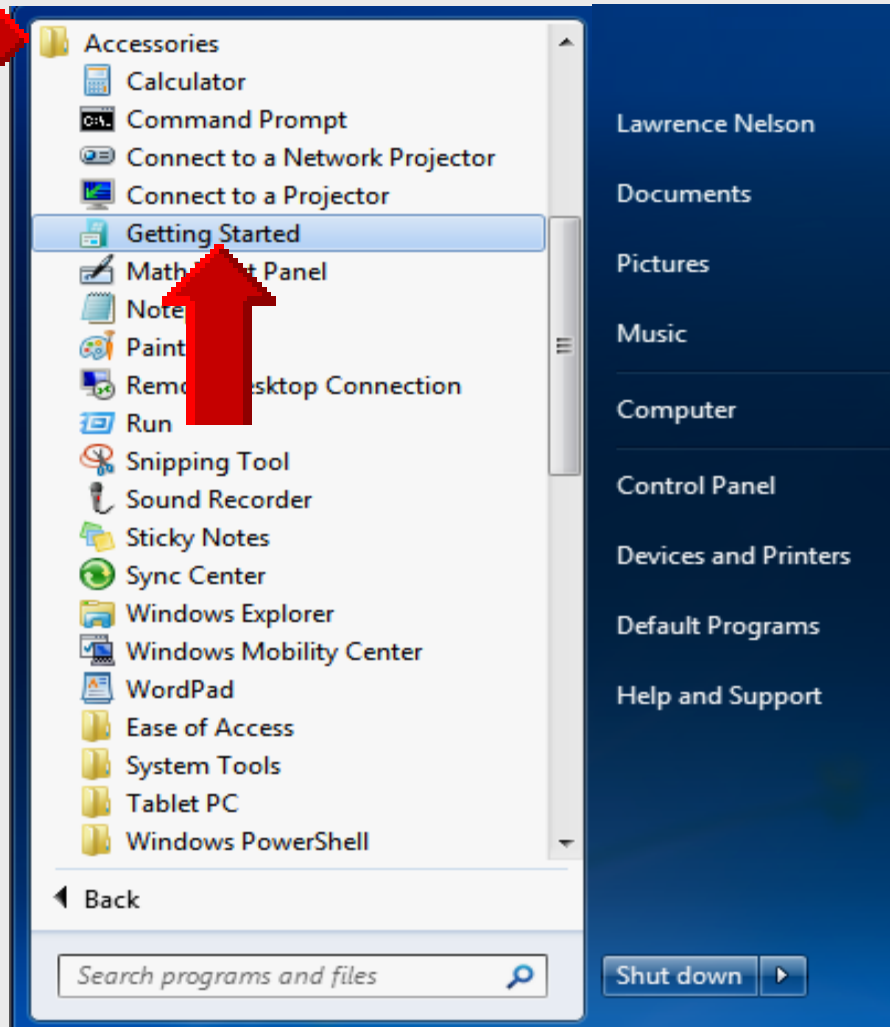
Accessories
Calculator
Command Prompt
Connect to a Network Projector
Connect to a Projector
Getting Started
Math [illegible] Panel
Note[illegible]
Paint
Remo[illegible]esktop Connection
Run
Snipping Tool
Sound Recorder
Sticky Notes
Sync Center
Windows Explorer
Windows Mobility Center
WordPad
Ease of Access
System Tools
Tablet PC
Windows PowerShell
Back
Search programs and files

Lawrence Nelson
Documents
Pictures
Music
Computer
Control Panel
Devices and Printers
Default Programs
Help and Support
Shut down